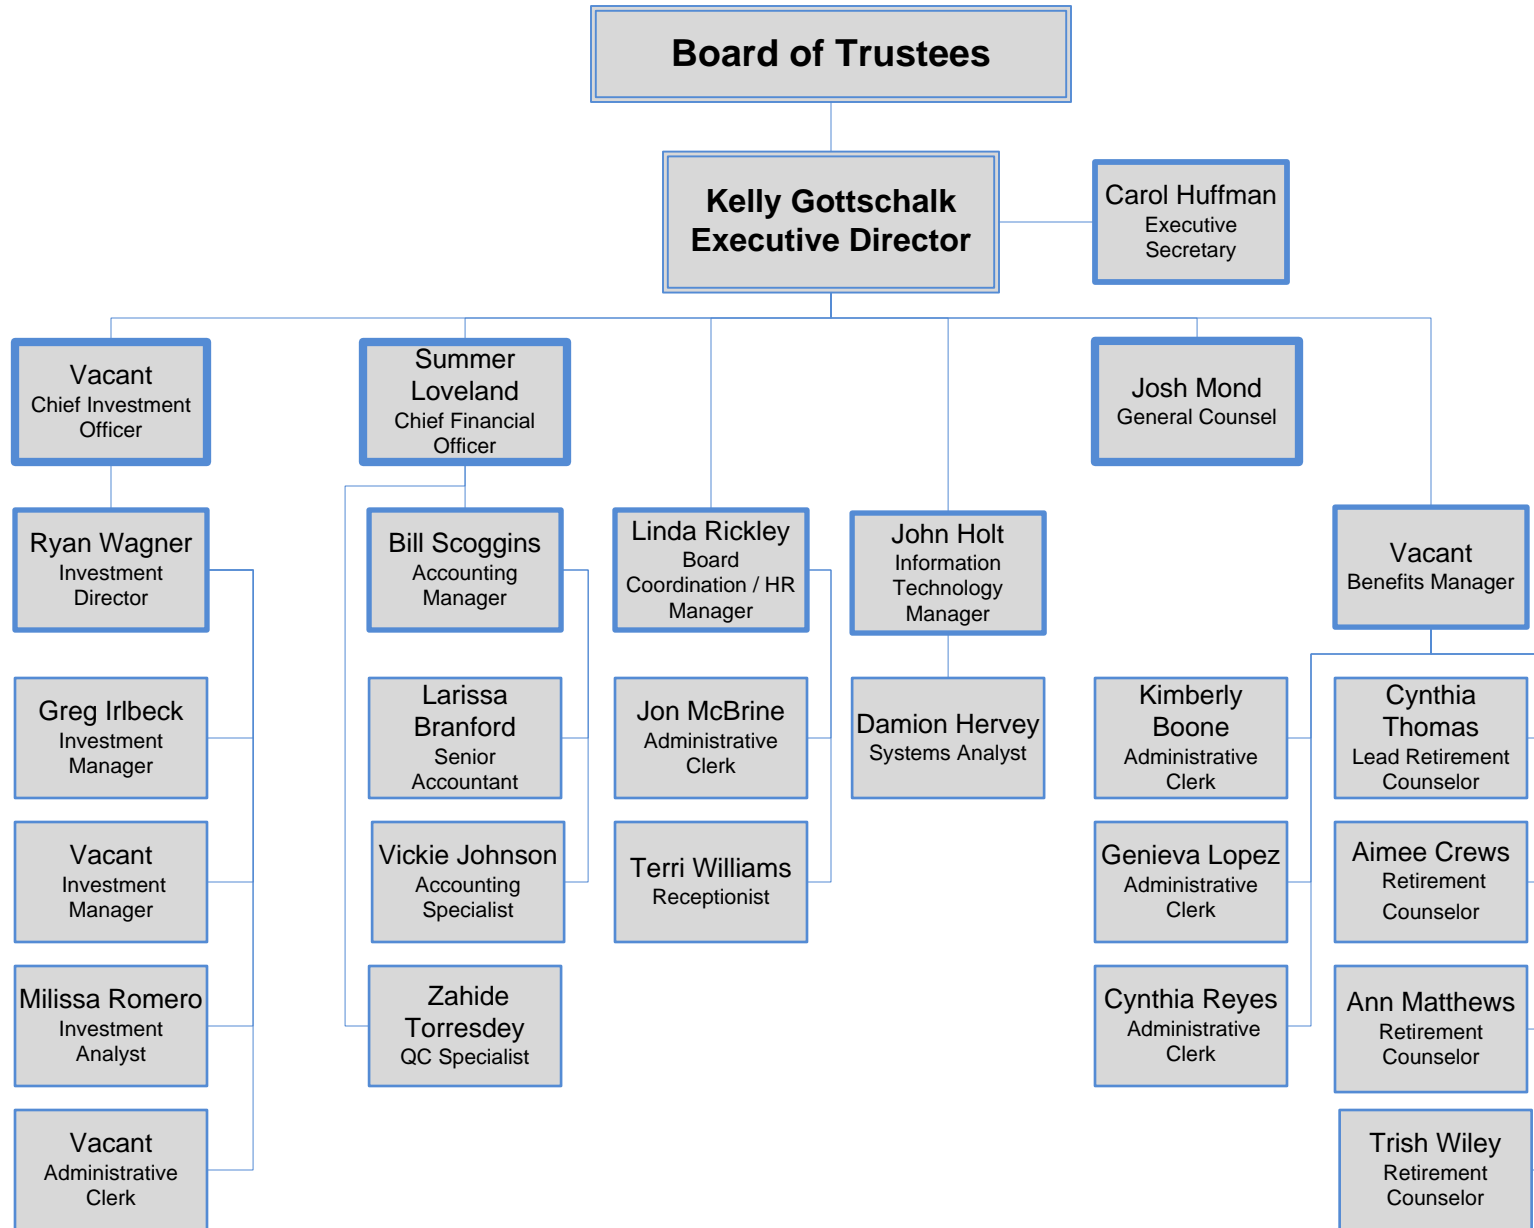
Board of Trustees

Kelly Gottschalk
Executive Director

Carol Huffman
Executive Secretary

Vacant
Chief Investment Officer

Summer Loveland
Chief Financial Officer

Josh Mond
General Counsel

Ryan Wagner
Investment Director

Bill Scoggins
Accounting Manager

Linda Rickley
Board Coordination / HR Manager

John Holt
Information Technology Manager

Vacant
Benefits Manager

Greg Irlbeck
Investment Manager

Larissa Branford
Senior Accountant

Jon McBrine
Administrative Clerk

Damion Hervey
Systems Analyst

Kimberly Boone
Administrative Clerk

Cynthia Thomas
Lead Retirement Counselor

Vacant
Investment Manager

Vickie Johnson
Accounting Specialist

Terri Williams
Receptionist

Genieva Lopez
Administrative Clerk

Aimee Crews
Retirement Counselor

Milissa Romero
Investment Analyst

Zahide Torresdey
QC Specialist

Cynthia Reyes
Administrative Clerk

Ann Matthews
Retirement Counselor

Vacant
Administrative Clerk

Trish Wiley
Retirement Counselor